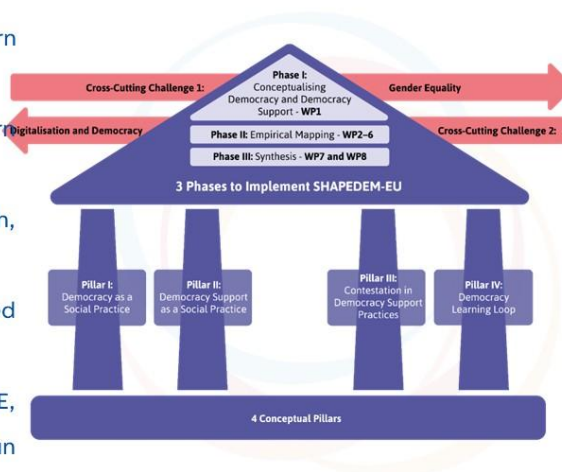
rn

rn

n,

d

E,

un

Cross-Cutting Challenge 1:

Gender Equality

Phase I: Conceptualising Democracy and Democracy Support - WP1

Digitalisation and Democracy

Cross-Cutting Challenge 2:

Phase II: Empirical Mapping - WP2–6

Phase III: Synthesis - WP7 and WP8

3 Phases to Implement SHAPEDEM-EU

Pillar I: Democracy as a Social Practice

Pillar II: Democracy Support as a Social Practice

Pillar III: Contestation in Democracy Support Practices

Pillar IV: Democracy Learning Loop

4 Conceptual Pillars